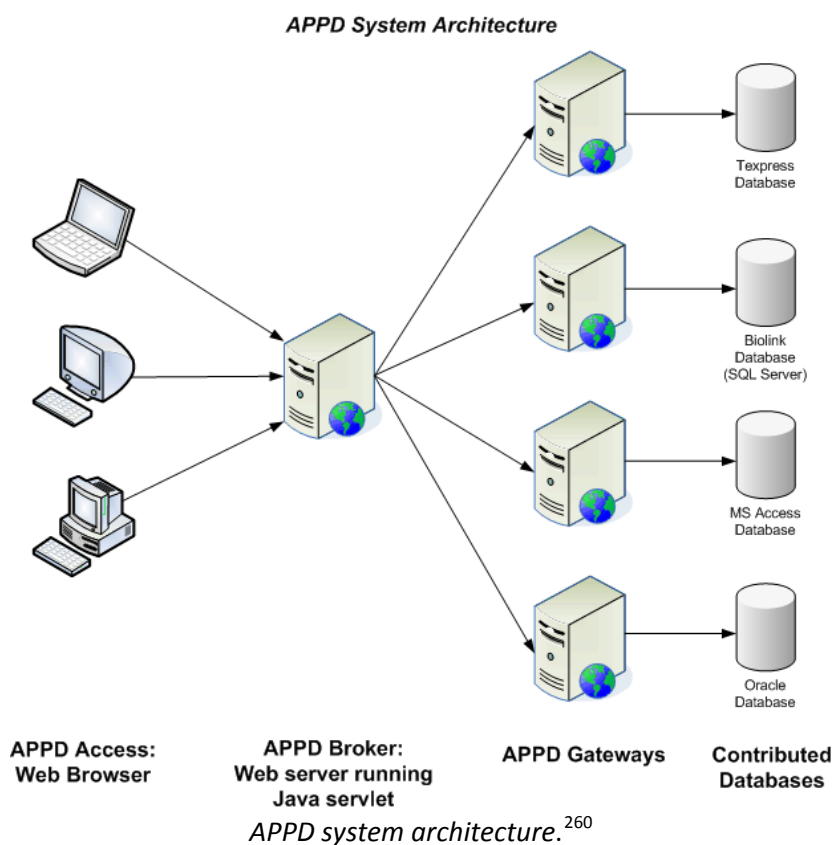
APPD System Architecture

Texpress Database

Biolink Database (SQL Server)

MS Access Database

Oracle Database

APPD Access: Web Browser

APPD Broker: Web server running Java servlet

APPD Gateways

Contributed Databases

APPD system architecture.$^{260}$